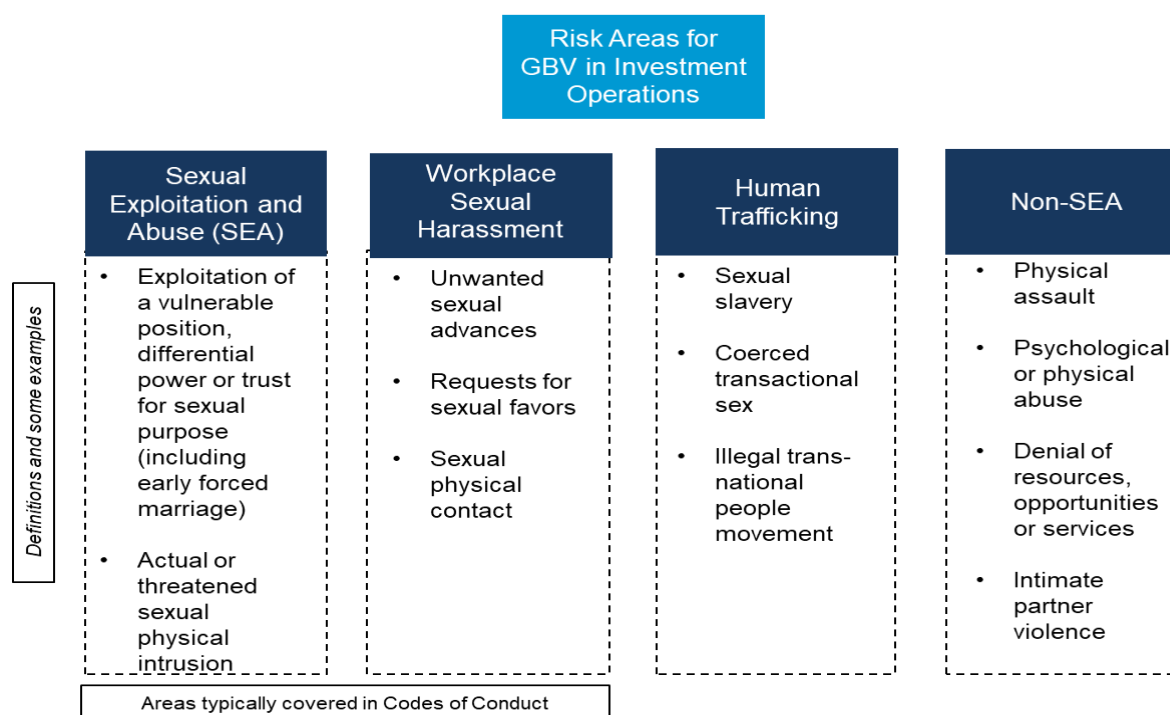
Risk Areas for GBV in Investment Operations

Definitions and some examples

Sexual Exploitation and Abuse (SEA)

- Exploitation of a vulnerable position, differential power or trust for sexual purpose (including early forced marriage)
- Actual or threatened sexual physical intrusion

Workplace Sexual Harassment

- Unwanted sexual advances
- Requests for sexual favors
- Sexual physical contact

Human Trafficking

- Sexual slavery
- Coerced transactional sex
- Illegal trans-national people movement

Non-SEA

- Physical assault
- Psychological or physical abuse
- Denial of resources, opportunities or services
- Intimate partner violence

Areas typically covered in Codes of Conduct